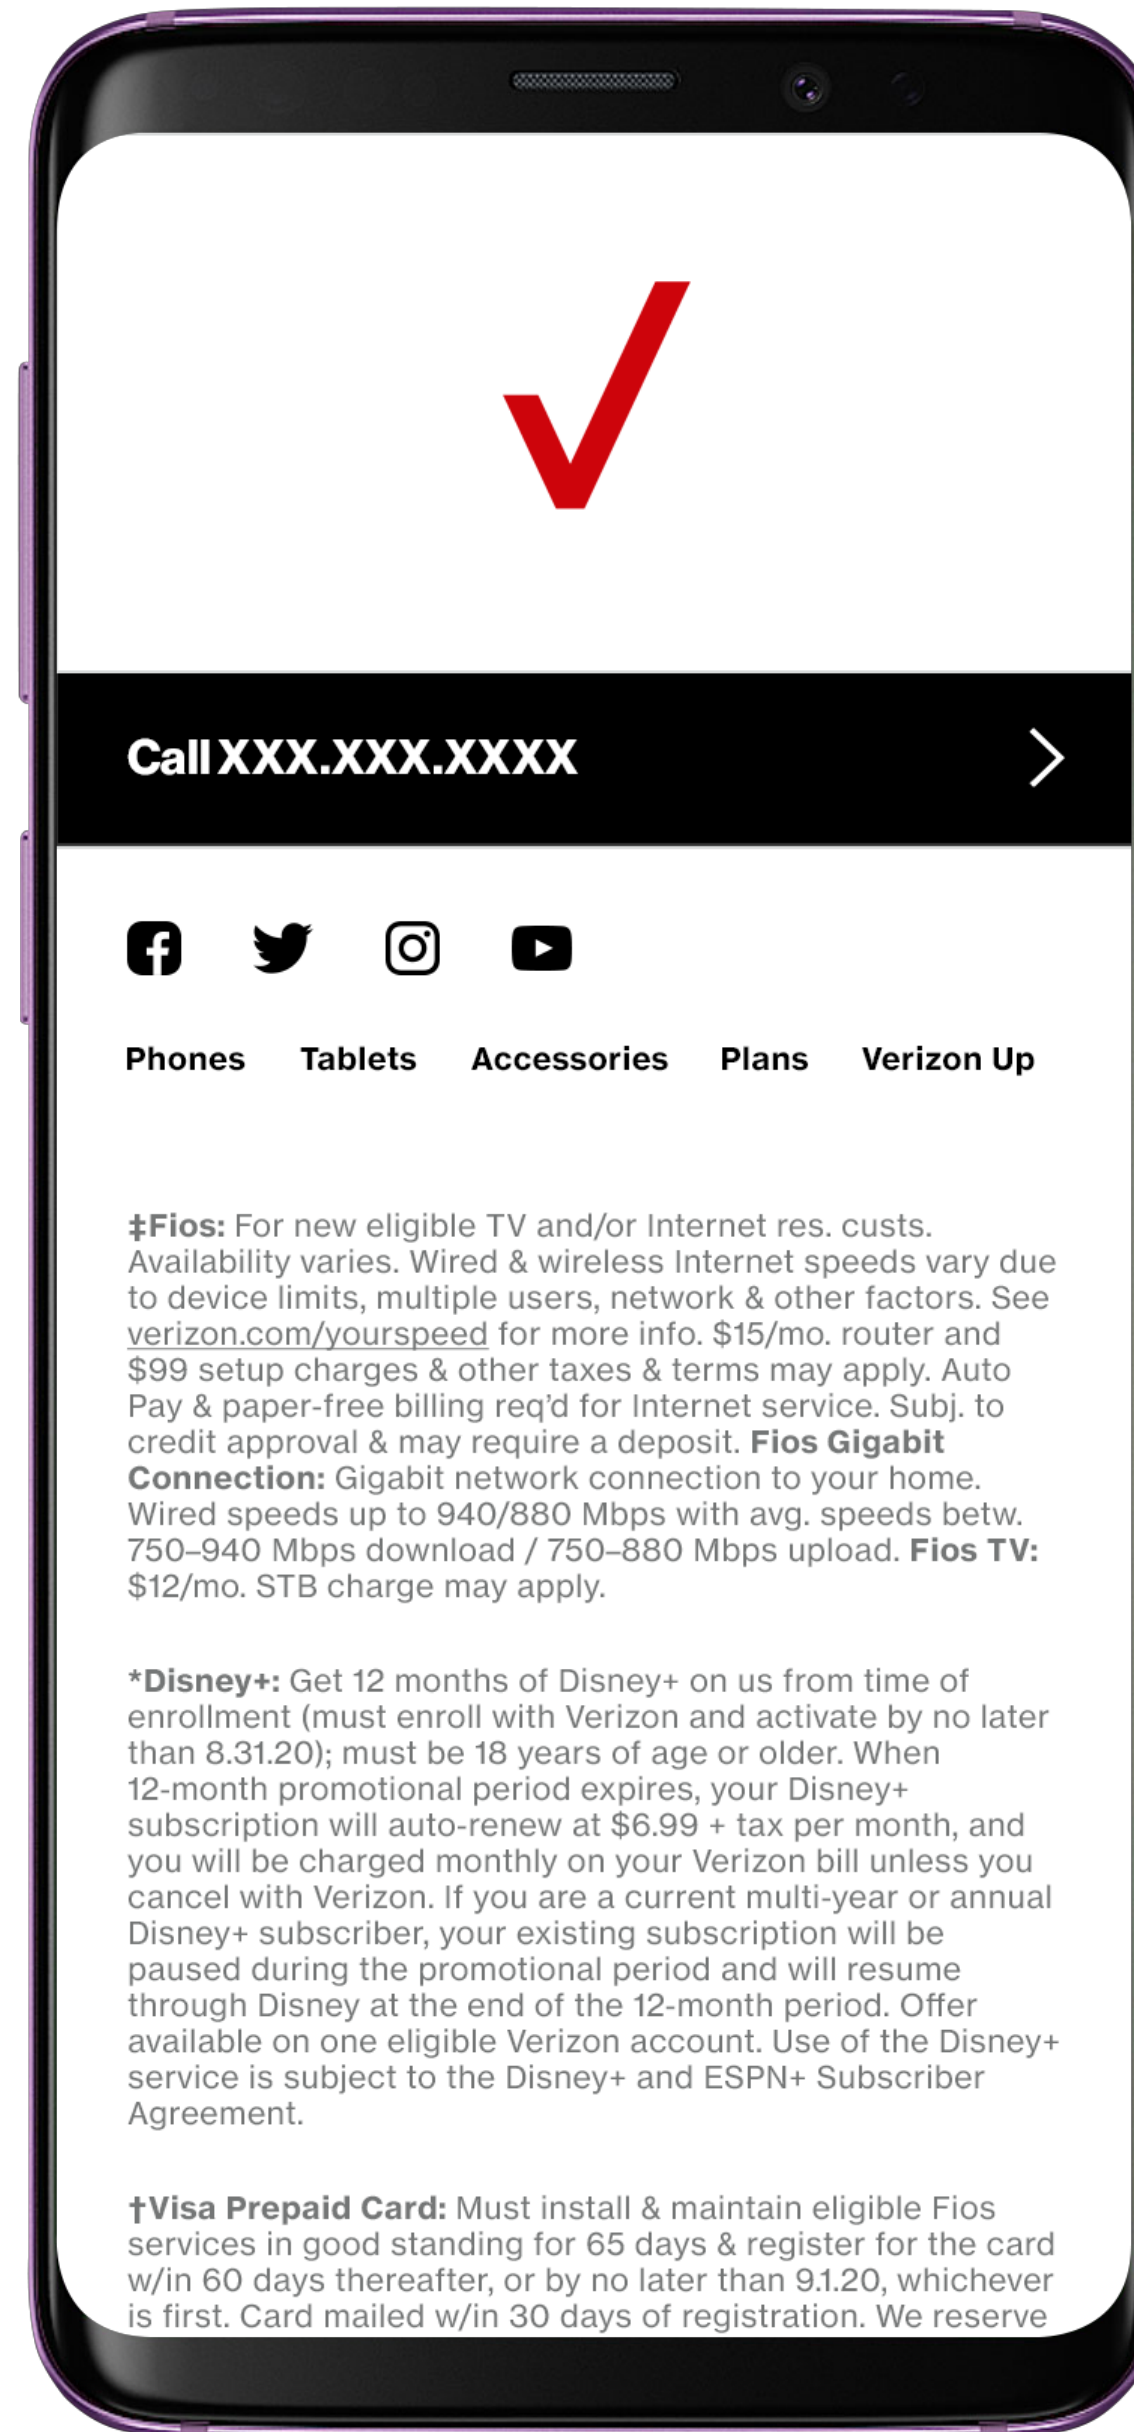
Call XXX.XXX.XXXX

Phones Tablets Accessories Plans Verizon Up

‡Fios: For new eligible TV and/or Internet res. custs. Availability varies. Wired & wireless Internet speeds vary due to device limits, multiple users, network & other factors. See verizon.com/yourspeed for more info. $15/mo. router and $99 setup charges & other taxes & terms may apply. Auto Pay & paper-free billing req'd for Internet service. Subj. to credit approval & may require a deposit. Fios Gigabit Connection: Gigabit network connection to your home. Wired speeds up to 940/880 Mbps with avg. speeds betw. 750–940 Mbps download / 750–880 Mbps upload. Fios TV: $12/mo. STB charge may apply.

*Disney+: Get 12 months of Disney+ on us from time of enrollment (must enroll with Verizon and activate by no later than 8.31.20); must be 18 years of age or older. When 12-month promotional period expires, your Disney+ subscription will auto-renew at $6.99 + tax per month, and you will be charged monthly on your Verizon bill unless you cancel with Verizon. If you are a current multi-year or annual Disney+ subscriber, your existing subscription will be paused during the promotional period and will resume through Disney at the end of the 12-month period. Offer available on one eligible Verizon account. Use of the Disney+ service is subject to the Disney+ and ESPN+ Subscriber Agreement.

†Visa Prepaid Card: Must install & maintain eligible Fios services in good standing for 65 days & register for the card w/in 60 days thereafter, or by no later than 9.1.20, whichever is first. Card mailed w/in 30 days of registration. We reserve